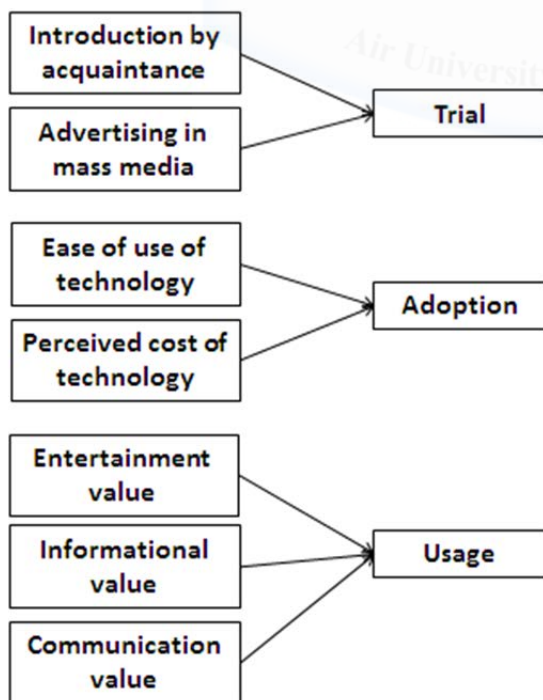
Air Universit

Introduction by acquaintance

Advertising in mass media

Trial

Ease of use of technology

Perceived cost of technology

Adoption

Entertainment value

Informational value

Communication value

Usage